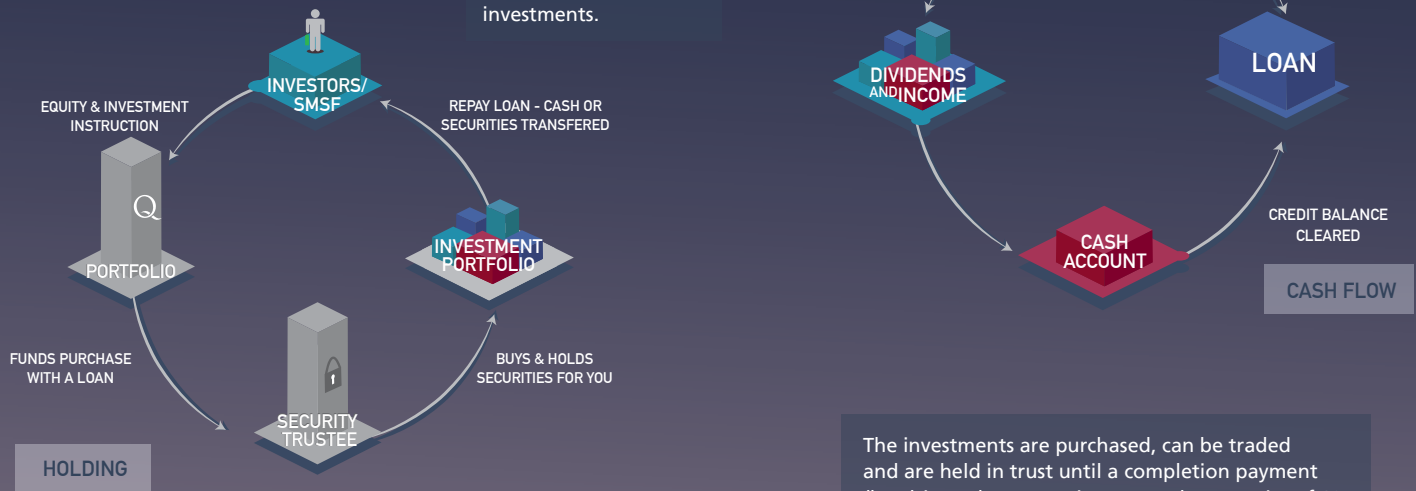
investments.

INVESTORS/ SMSF

EQUITY & INVESTMENT INSTRUCTION

REPAY LOAN - CASH OR SECURITIES TRANSFERED

Q

PORTFOLIO

INVESTMENT PORTFOLIO

FUNDS PURCHASE WITH A LOAN

BUYS & HOLDS SECURITIES FOR YOU

SECURITY TRUSTEE

HOLDING

DIVIDENDS AND INCOME

LOAN

CREDIT BALANCE CLEARED

CASH ACCOUNT

CASH FLOW

The investments are purchased, can be traded and are held in trust until a completion payment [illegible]